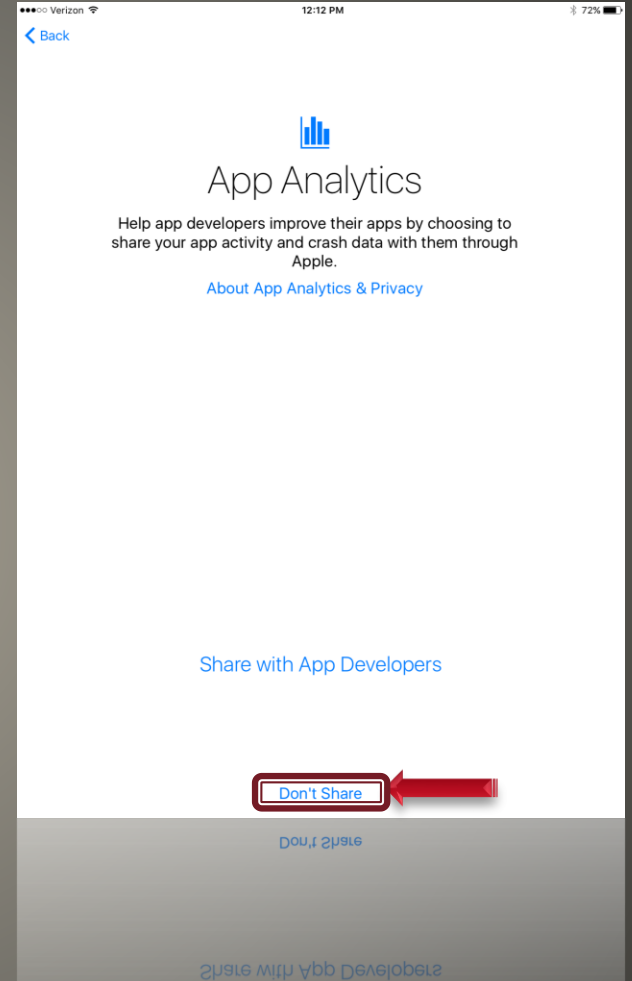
●●●○○ Verizon
12:12 PM
72%

< Back

App Analytics

Help app developers improve their apps by choosing to share your app activity and crash data with them through Apple.

About App Analytics & Privacy

Share with App Developers

Don't Share